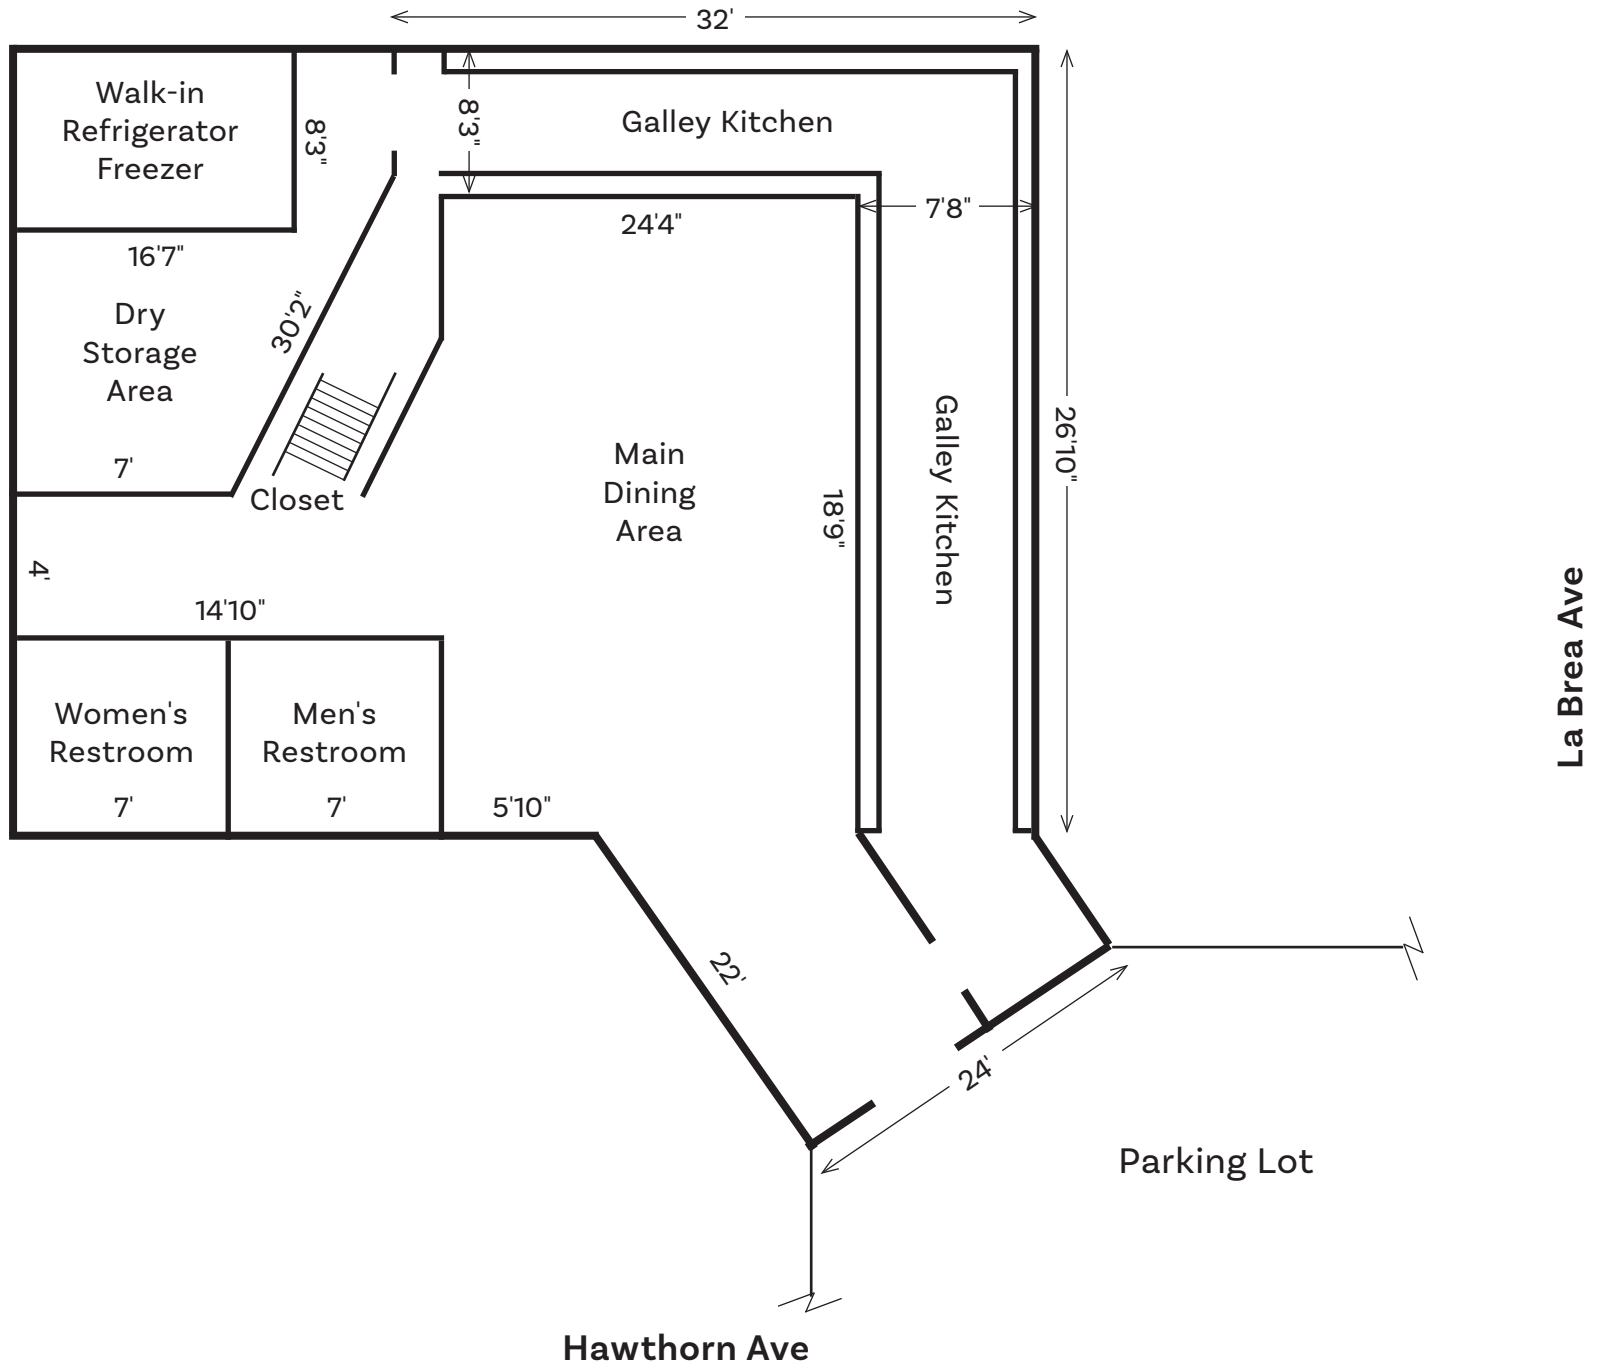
32'

Walk-in Refrigerator Freezer

8'3"

8'3"

Galley Kitchen

16'7"

24'4"

7'8"

Dry Storage Area

30'2"

26'10"

Main Dining Area

Galley Kitchen

18'9"

7'

Closet

4'

14'10"

La Brea Ave

Women's Restroom

7'

Men's Restroom

7'

5'10"

22'

24'

Parking Lot

Hawthorn Ave